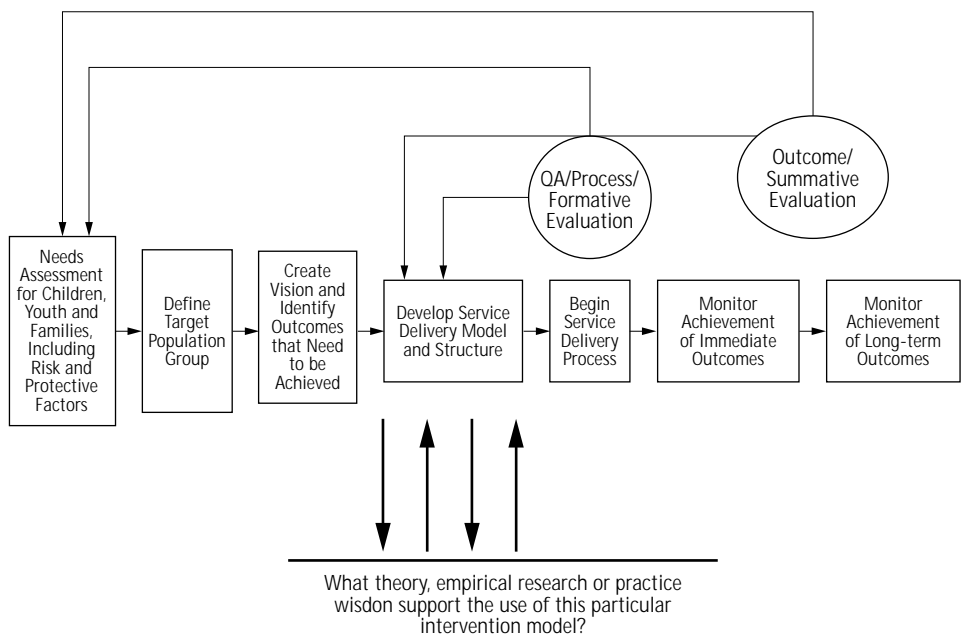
QA/Process/
Formative
Evaluation

Outcome/
Summative
Evaluation

Needs Assessment for Children, Youth and Families, Including Risk and Protective Factors

Define Target Population Group

Create Vision and Identify Outcomes that Need to be Achieved

Develop Service Delivery Model and Structure

Begin Service Delivery Process

Monitor Achievement of Immediate Outcomes

Monitor Achievement of Long-term Outcomes

What theory, empirical research or practice wisdon support the use of this particular intervention model?